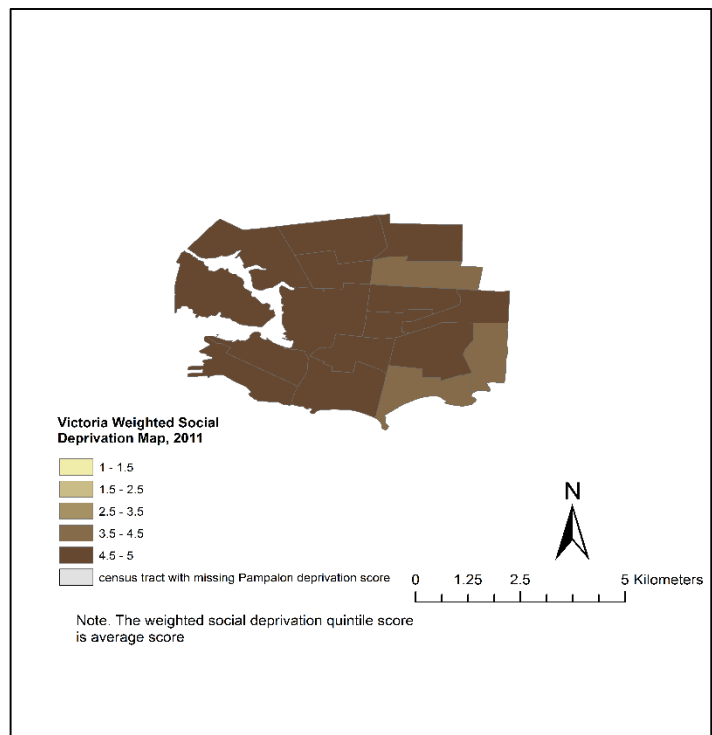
Victoria Weighted Social Deprivation Map, 2011

1 - 1.5
1.5 - 2.5
2.5 - 3.5
3.5 - 4.5
4.5 - 5
census tract with missing Pampalon deprivation score

N

0 1.25 2.5 5 Kilometers

Note. The weighted social deprivation quintile score is average score